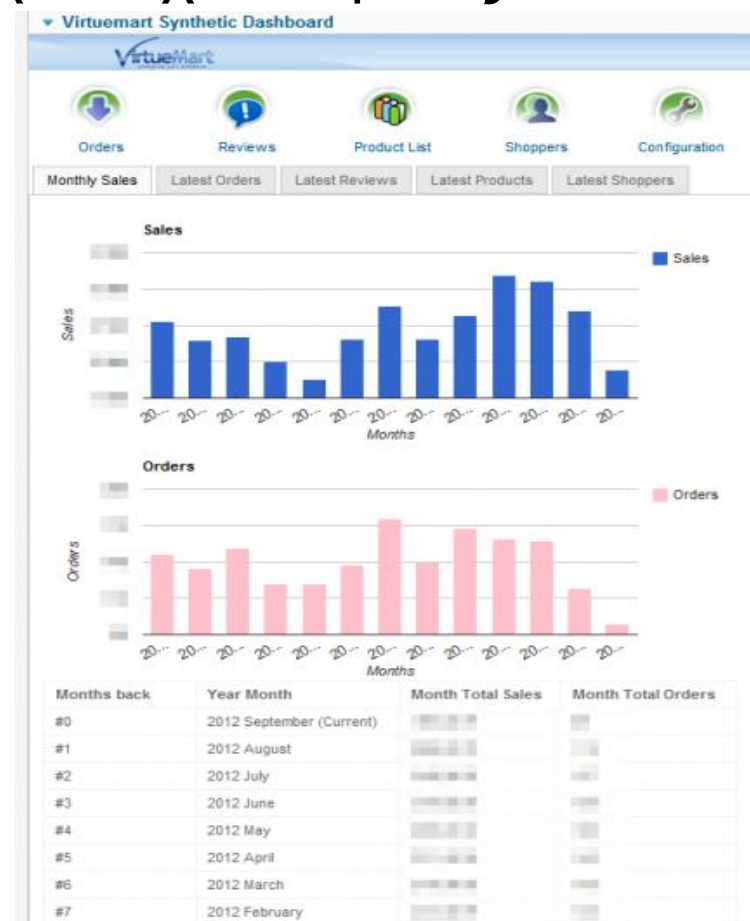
Virtuemart Synthetic Dashboard

VirtueMart

Orders
Reviews
Product List
Shoppers
Configuration

Monthly Sales | Latest Orders | Latest Reviews | Latest Products | Latest Shoppers

Sales

Sales

Sales

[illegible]
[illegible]
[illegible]
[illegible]
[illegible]

20... 20... 20... 20... 20... 20... 20... 20... 20... 20... 20... 20...

Months

Orders

Orders

Orders

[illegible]
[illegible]
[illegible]
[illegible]
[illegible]

20... 20... 20... 20... 20... 20... 20... 20... 20... 20... 20... 20...

Months

| Months back | Year Month | Month Total Sales | Month Total Orders |
|---|---|---|---|
| #0 | 2012 September (Current) | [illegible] | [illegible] |
| #1 | 2012 August | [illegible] | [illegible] |
| #2 | 2012 July | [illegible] | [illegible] |
| #3 | 2012 June | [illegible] | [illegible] |
| #4 | 2012 May | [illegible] | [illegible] |
| #5 | 2012 April | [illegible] | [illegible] |
| #6 | 2012 March | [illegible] | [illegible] |
| #7 | 2012 February | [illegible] | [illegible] |